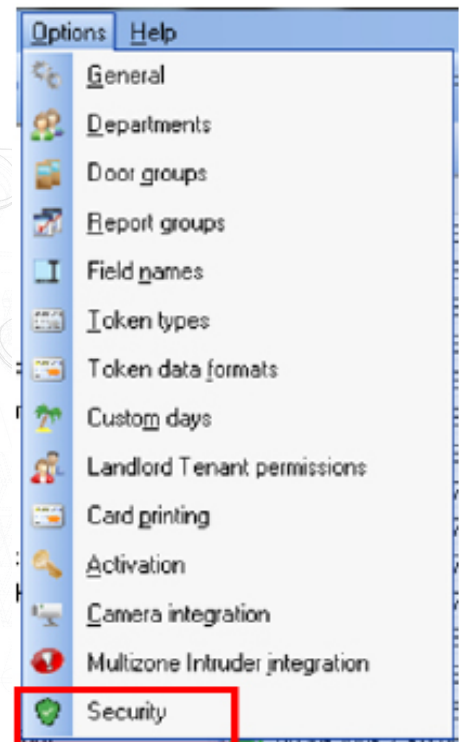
Options Help

General
Departments
Door groups
Report groups
Field names
Token types
Token data formats
Custom days
Landlord Tenant permissions
Card printing
Activation
Camera integration
Multizone Intruder integration
Security